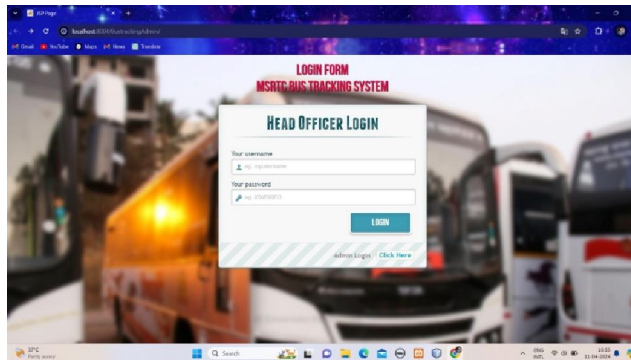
JSP Page
localhost:8084/bustracking/admin/
Gmail YouTube Maps News Translate

LOGIN FORM
MSRTC BUS TRACKING SYSTEM

HEAD OFFICER LOGIN

Your username
eg. mysuperusername

Your password
eg. X8df!90EO

LOGIN

admin Login Click Here

33°C
Partly sunny
Search
ENG
IN
11:55
31-05-2024